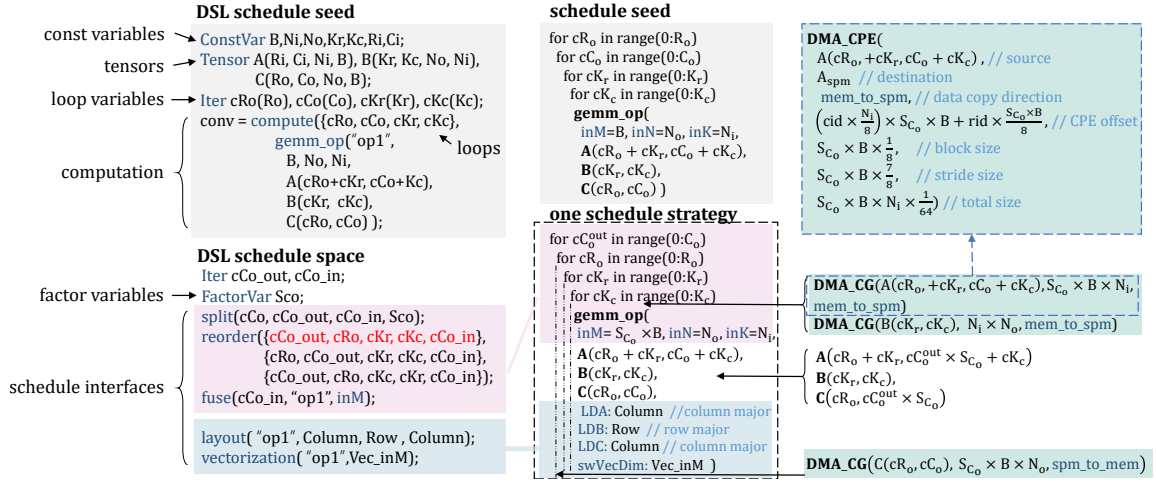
DSL schedule seed

const variables
ConstVar B,Ni,No,Kr,Kc,Ri,Ci;
tensors
Tensor A(Ri, Ci, Ni, B), B(Kr, Kc, No, Ni), C(Ro, Co, No, B);
loop variables
Iter cRo(Ro), cCo(Co), cKr(Kr), cKc(Kc);
conv = compute({cRo, cCo, cKr, cKc},
gemm_op("op1",
B, No, Ni,
A(cRo+cKr, cCo+Kc),
B(cKr, cKc),
C(cRo, cCo) );
loops
computation

DSL schedule space
Iter cCo_out, cCo_in;
factor variables
FactorVar Sco;
split(cCo, cCo_out, cCo_in, Sco);
reorder({cCo_out, cRo, cKr, cKc, cCo_in},
{cRo, cCo_out, cKr, cKc, cCo_in},
{cCo_out, cRo, cKc, cKr, cCo_in});
fuse(cCo_in, "op1", inM);
schedule interfaces
layout( "op1", Column, Row , Column);
vectorization( "op1",Vec_inM);

schedule seed
for $cR_o$ in range($0:R_o$)
for $cC_o$ in range($0:C_o$)
for $cK_r$ in range($0:K_r$)
for $cK_c$ in range($0:K_c$)
gemm_op(
inM=B, inN=$N_o$, inK=$N_i$,
$\mathbf{A}(cR_o + cK_r, cC_o + cK_c)$,
$\mathbf{B}(cK_r, cK_c)$,
$\mathbf{C}(cR_o, cC_o)$ )

one schedule strategy
for $cC_o^{out}$ in range($0:C_o$)
for $cR_o$ in range($0:R_o$)
for $cK_r$ in range($0:K_r$)
for $cK_c$ in range($0:K_c$)
gemm_op(
inM= $S_{C_o}$ ×B, inN=$N_o$, inK=$N_i$,
$\mathbf{A}(cR_o + cK_r, cC_o + cK_c)$,
$\mathbf{B}(cK_r, cK_c)$,
$\mathbf{C}(cR_o, cC_o)$,
LDA: Column //column major
LDB: Row // row major
LDC: Column // column major
swVecDim: Vec_inM )

DMA_CPE(
$A(cR_o, +cK_r, cC_o + cK_c)$ , // source
$A_{spm}$ // destination
mem_to_spm, // data copy direction
$\left(cid \times \frac{N_i}{8}\right) \times S_{C_o} \times B + rid \times \frac{S_{C_o} \times B}{8}$, // CPE offset
$S_{C_o} \times B \times \frac{1}{8}$, // block size
$S_{C_o} \times B \times \frac{7}{8}$, // stride size
$S_{C_o} \times B \times N_i \times \frac{1}{64}$) // total size

DMA_CG($A(cR_o, +cK_r, cC_o + cK_c), S_{C_o} \times B \times N_i$, mem_to_spm)
DMA_CG($B(cK_r, cK_c)$, $N_i \times N_o$, mem_to_spm)

$\mathbf{A}(cR_o + cK_r, cC_o^{out} \times S_{C_o} + cK_c)$
$\mathbf{B}(cK_r, cK_c)$,
$\mathbf{C}(cR_o, cC_o^{out} \times S_{C_o})$

DMA_CG($C(cR_o, cC_o)$, $S_{C_o} \times B \times N_o$, spm_to_mem)